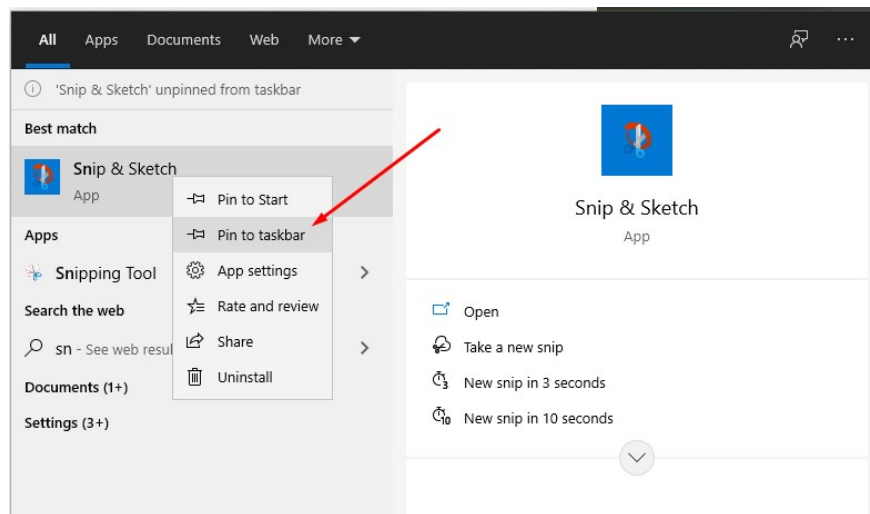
All Apps Documents Web More

'Snip & Sketch' unpinned from taskbar

Best match

Snip & Sketch
App

Pin to Start
Pin to taskbar
App settings
Rate and review
Share
Uninstall

Apps

Snipping Tool

Search the web

sn - See web resul

Documents (1+)

Settings (3+)

Snip & Sketch
App

Open
Take a new snip
New snip in 3 seconds
New snip in 10 seconds